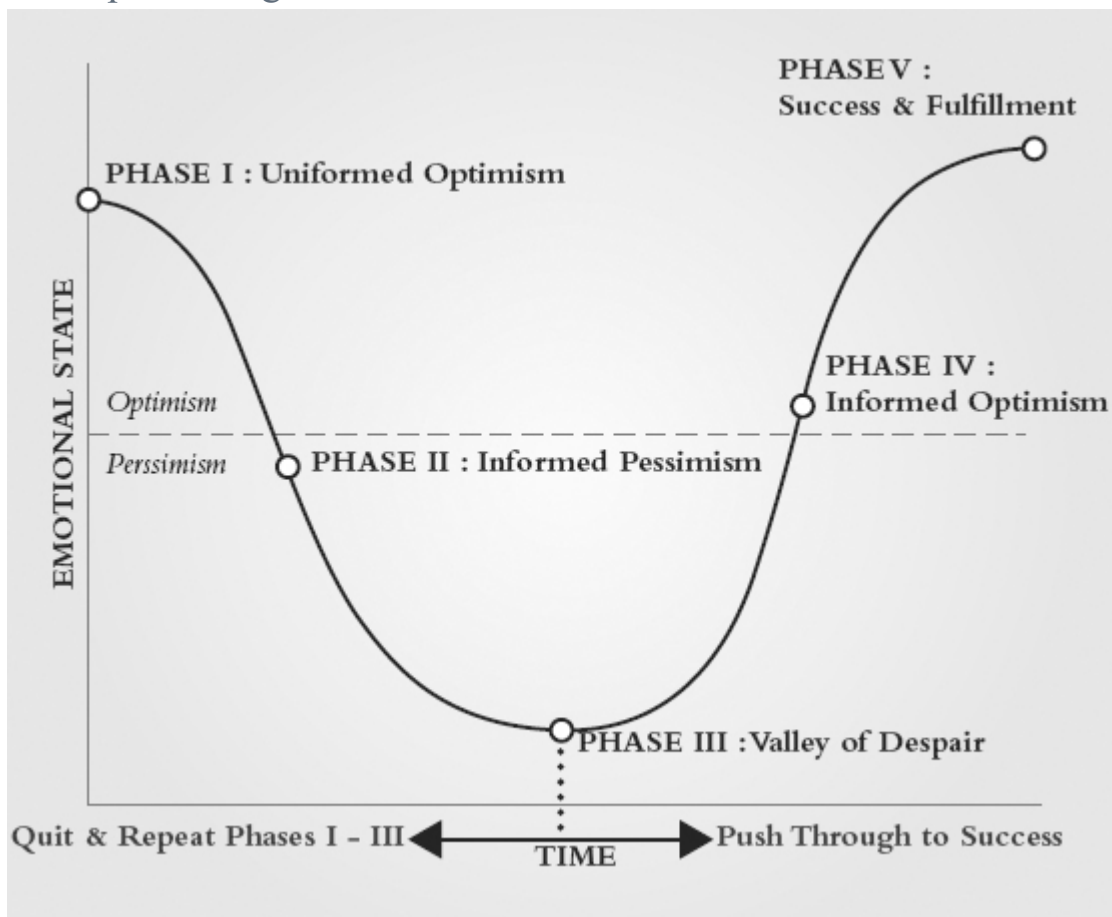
PHASE V : Success & Fulfillment

PHASE I : Uniformed Optimism

EMOTIONAL STATE

PHASE IV : Informed Optimism

Optimism

Perssimism

PHASE II : Informed Pessimism

PHASE III : Valley of Despair

Quit & Repeat Phases I - III

TIME

Push Through to Success